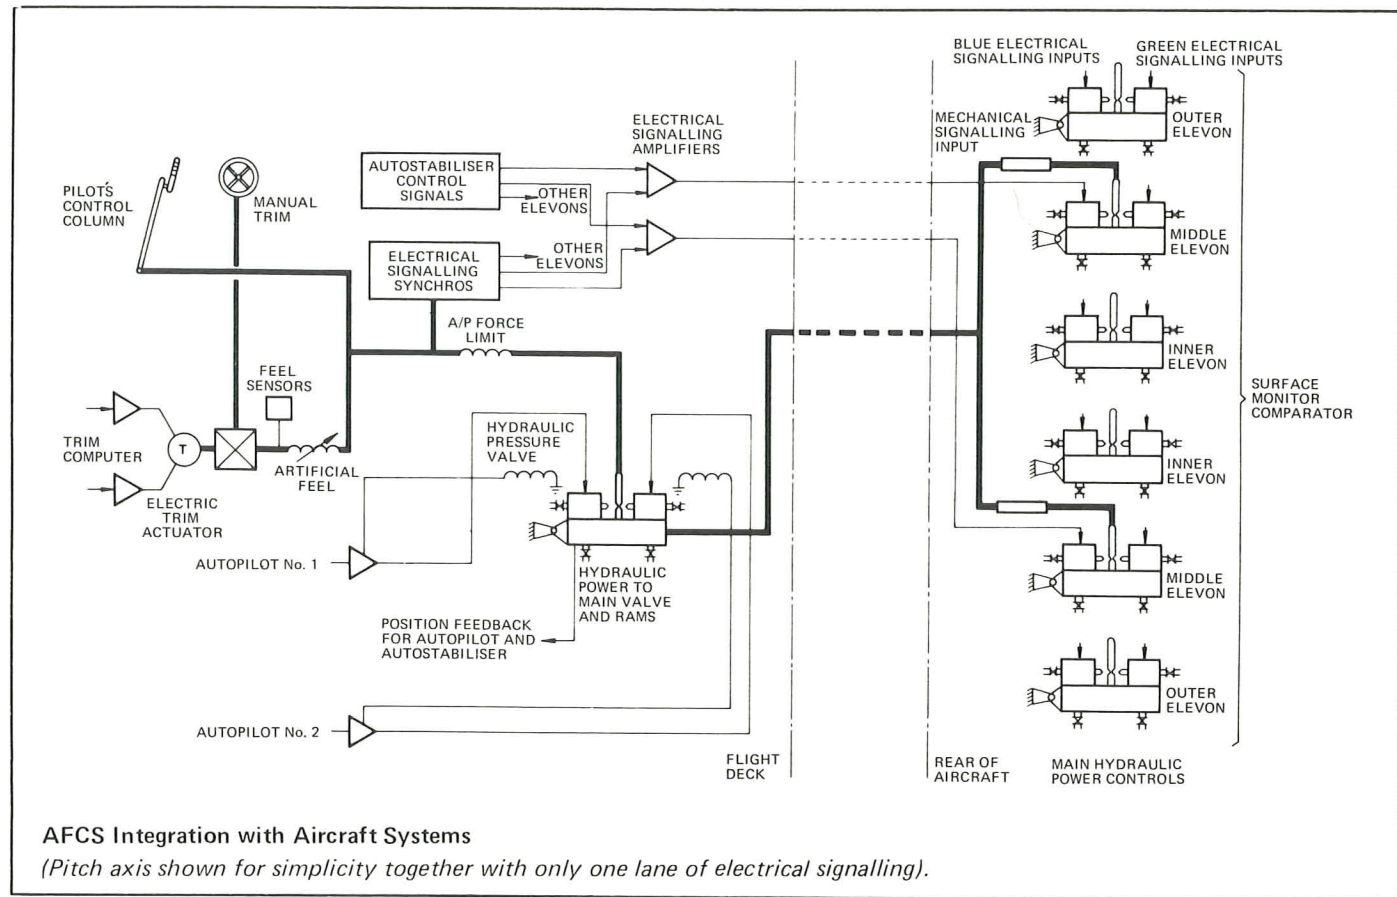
BLUE ELECTRICAL SIGNALLING INPUTS

GREEN ELECTRICAL SIGNALLING INPUTS

MECHANICAL SIGNALLING INPUT

OUTER ELEVON

ELECTRICAL SIGNALLING AMPLIFIERS

AUTOSTABILISER CONTROL SIGNALS

OTHER ELEVONS

PILOT'S CONTROL COLUMN

MANUAL TRIM

MIDDLE ELEVON

ELECTRICAL SIGNALLING SYNCHROS

OTHER ELEVONS

A/P FORCE LIMIT

INNER ELEVON

FEEL SENSORS

SURFACE MONITOR COMPARATOR

TRIM COMPUTER

T

HYDRAULIC PRESSURE VALVE

INNER ELEVON

ARTIFICIAL FEEL

ELECTRIC TRIM ACTUATOR

AUTOPILOT No. 1

HYDRAULIC POWER TO MAIN VALVE AND RAMS

MIDDLE ELEVON

POSITION FEEDBACK FOR AUTOPILOT AND AUTOSTABILISER

OUTER ELEVON

AUTOPILOT No. 2

FLIGHT DECK

REAR OF AIRCRAFT

MAIN HYDRAULIC POWER CONTROLS

AFCS Integration with Aircraft Systems

(Pitch axis shown for simplicity together with only one lane of electrical signalling).